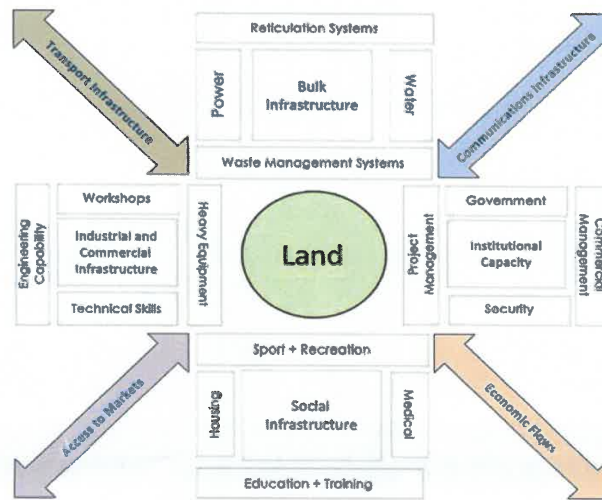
Reticulation Systems

Power

Bulk Infrastructure

Water

Waste Management Systems

Transport Infrastructure

Communications Infrastructure

Engineering Capability

Workshops

Industrial and Commercial Infrastructure

Technical Skills

Heavy Equipment

Land

Project Management

Government

Institutional Capacity

Security

Commercial Management

Sport + Recreation

Housing

Social Infrastructure

Medical

Education + Training

Access to Markets

Economic Flows